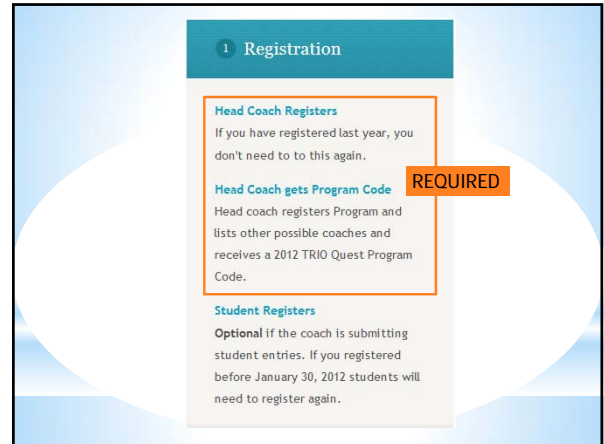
1 Registration

Head Coach Registers
If you have registered last year, you don't need to to this again.

Head Coach gets Program Code
Head coach registers Program and lists other possible coaches and receives a 2012 TRIO Quest Program Code.

REQUIRED

Student Registers
**Optional** if the coach is submitting student entries. If you registered before January 30, 2012 students will need to register again.